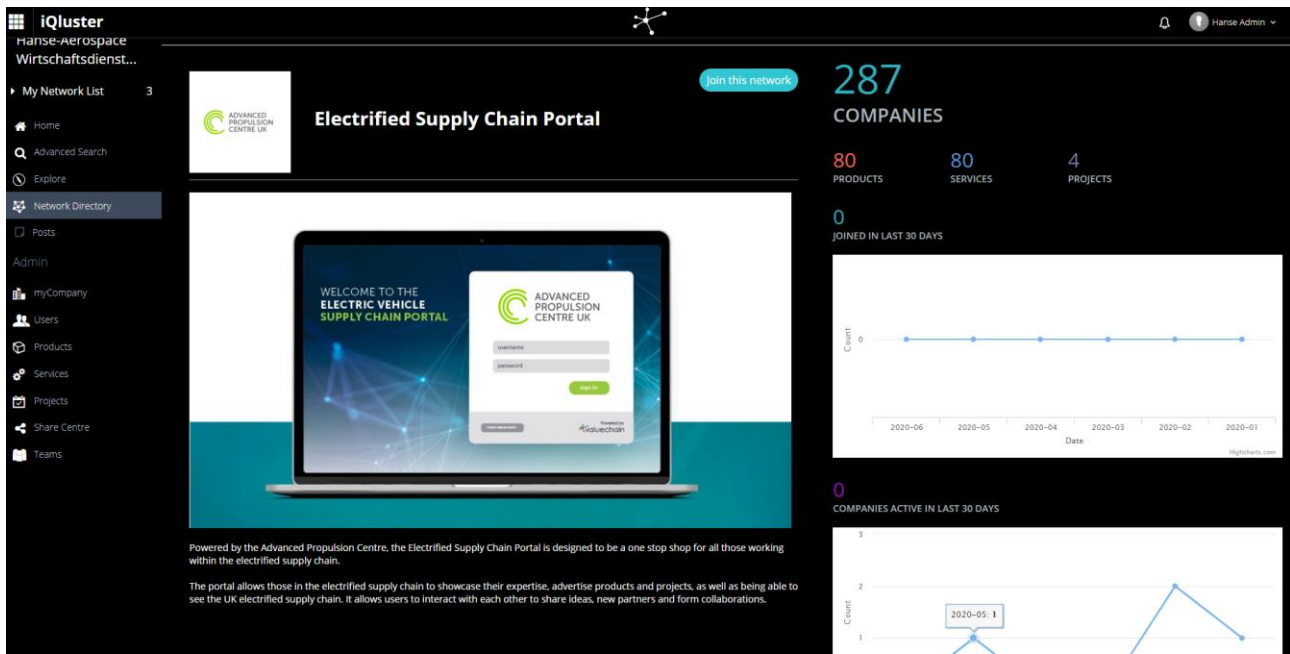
iQluster

Hanse Admin

Hanse-Aerospace Wirtschaftsdienst...

My Network List 3

Home

Advanced Search

Explore

Network Directory

Posts

Admin

myCompany

Users

Products

Services

Projects

Share Centre

Teams

ADVANCED PROPULSION CENTRE UK

Electrified Supply Chain Portal

Join this network

WELCOME TO THE ELECTRIC VEHICLE SUPPLY CHAIN PORTAL

ADVANCED PROPULSION CENTRE UK

username

password

sign in

Powered by valuechain

Powered by the Advanced Propulsion Centre, the Electrified Supply Chain Portal is designed to be a one stop shop for all those working within the electrified supply chain.

The portal allows those in the electrified supply chain to showcase their expertise, advertise products and projects, as well as being able to see the UK electrified supply chain. It allows users to interact with each other to share ideas, new partners and form collaborations.

287

COMPANIES

80
PRODUCTS

80
SERVICES

4
PROJECTS

0
JOINED IN LAST 30 DAYS

Count

0

2020-06 2020-05 2020-04 2020-03 2020-02 2020-01

Date

Highcharts.com

0
COMPANIES ACTIVE IN LAST 30 DAYS

3

2

1

Count

2020-05: 1